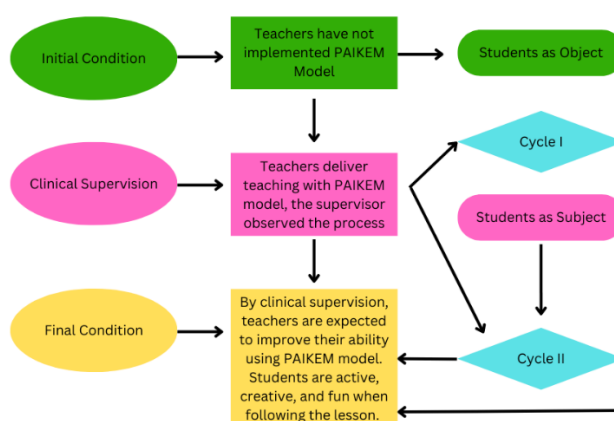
Initial Condition

Teachers have not implemented PAIKEM Model

Students as Object

Clinical Supervision

Teachers deliver teaching with PAIKEM model, the supervisor observed the process

Cycle I

Students as Subject

Final Condition

By clinical supervision, teachers are expected to improve their ability using PAIKEM model. Students are active, creative, and fun when following the lesson.

Cycle II